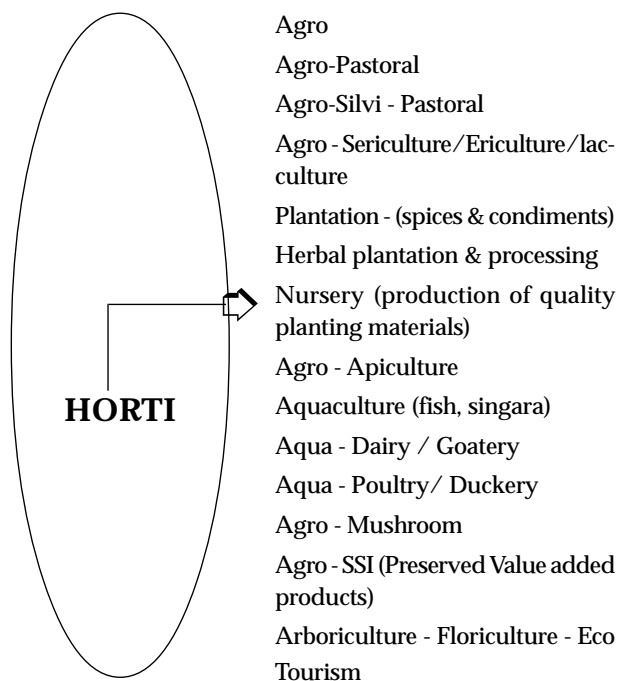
HORTI

Agro

Agro-Pastoral

Agro-Silvi - Pastoral

Agro - Sericulture/Ericulture/lacculture

Plantation - (spices & condiments)

Herbal plantation & processing

Nursery (production of quality planting materials)

Agro - Apiculture

Aquaculture (fish, singara)

Aqua - Dairy / Goatery

Aqua - Poultry/ Duckery

Agro - Mushroom

Agro - SSI (Preserved Value added products)

Arboriculture - Floriculture - Eco Tourism